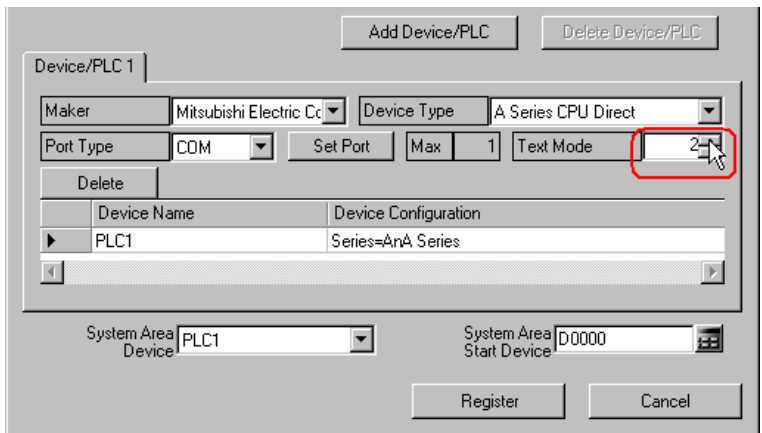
Add Device/PLC

Delete Device/PLC

Device/PLC 1

Maker | Mitsubishi Electric Co | Device Type | A Series CPU Direct

Port Type | COM | Set Port | Max | 1 | Text Mode | 2

Delete

| | Device Name | Device Configuration |
|---|---|---|
| ▶ | PLC1 | Series=AnA Series |

System Area Device PLC1

System Area Start Device D0000

Register

Cancel